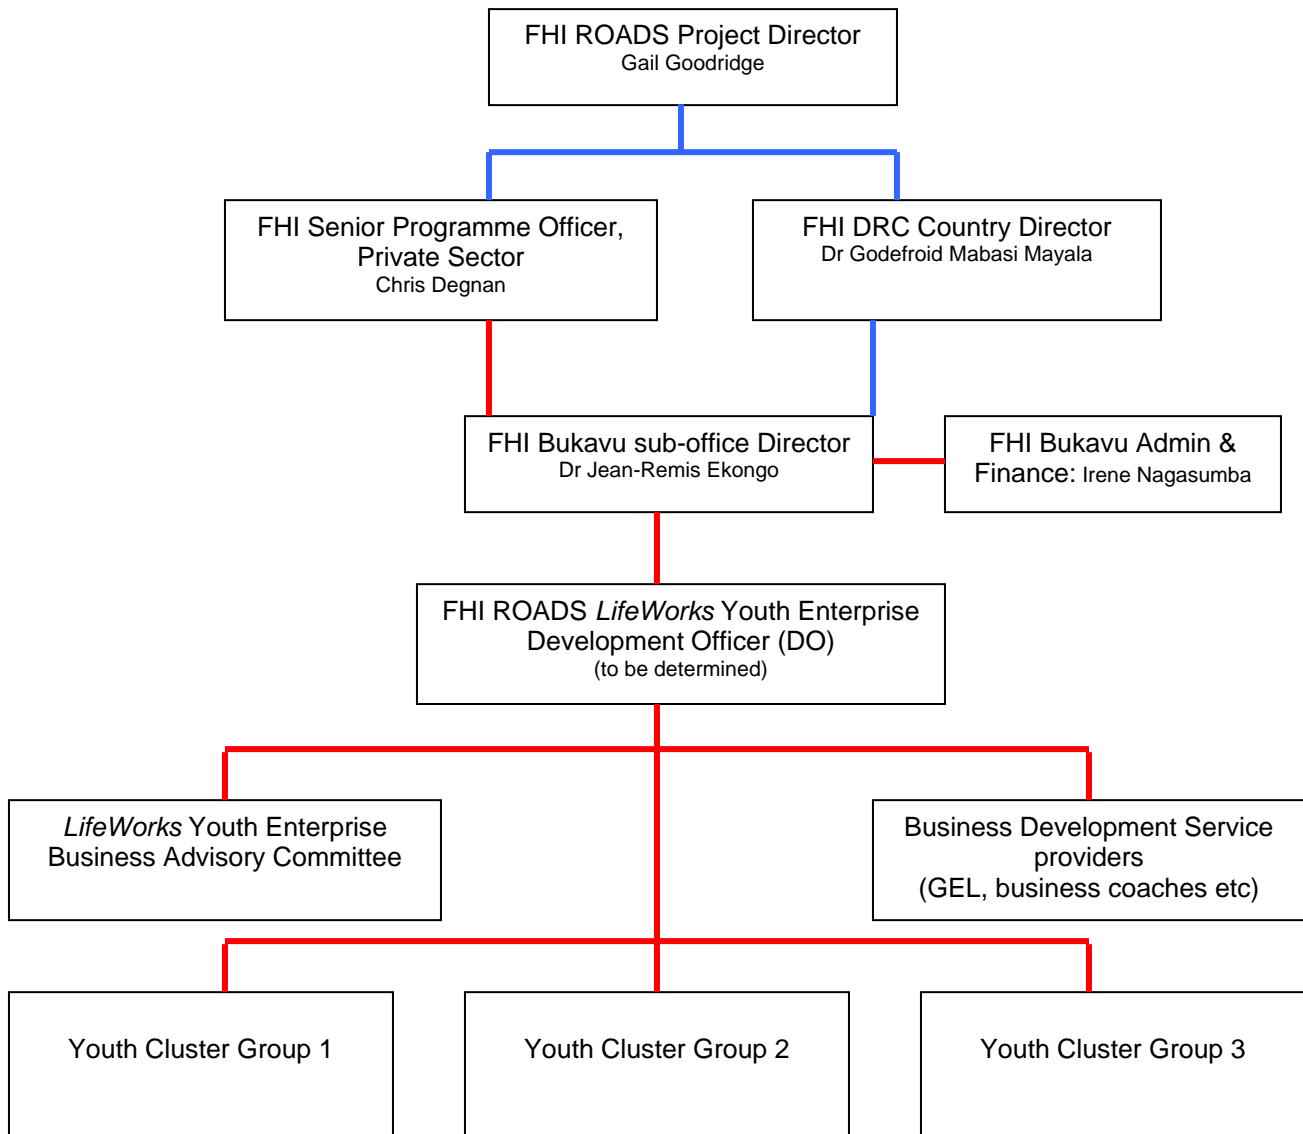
FHI ROADS Project Director
Gail Goodridge

FHI Senior Programme Officer, Private Sector
Chris Degnan

FHI DRC Country Director
Dr Godefroid Mabasi Mayala

FHI Bukavu sub-office Director
Dr Jean-Remis Ekongo

FHI Bukavu Admin & Finance: Irene Nagasumba

FHI ROADS *LifeWorks* Youth Enterprise Development Officer (DO)
(to be determined)

*LifeWorks* Youth Enterprise Business Advisory Committee

Business Development Service providers
(GEL, business coaches etc)

Youth Cluster Group 1

Youth Cluster Group 2

Youth Cluster Group 3